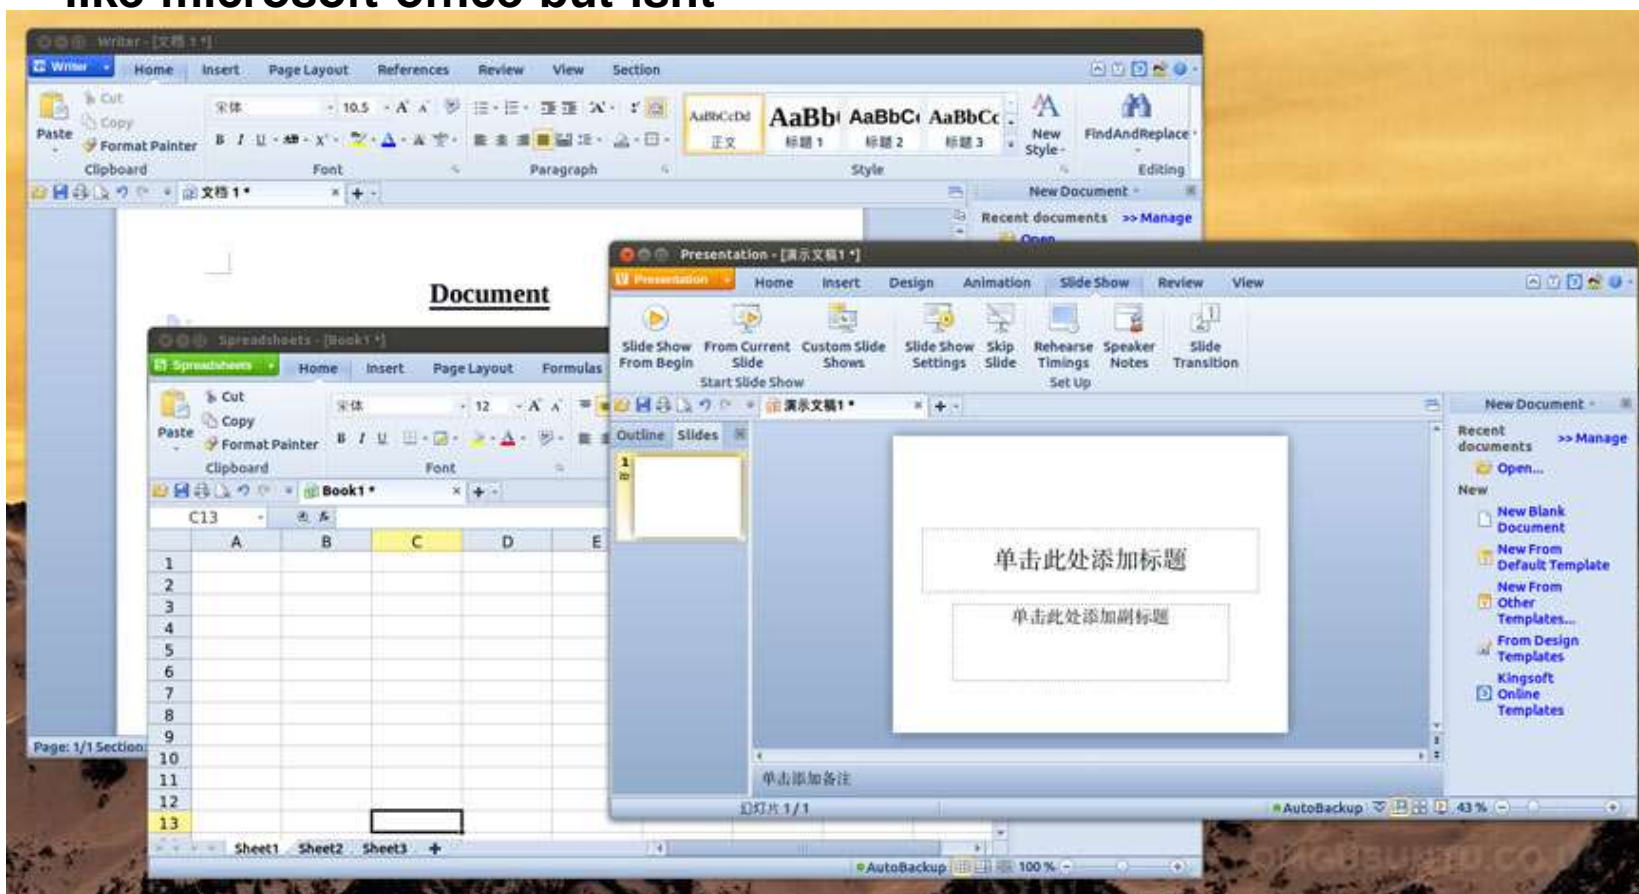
Writer - [文档 1 *]
Writer
Home Insert Page Layout References Review View Section
Cut
Copy
Paste
Format Painter
Clipboard
宋体 10.5
Font
Paragraph
AaBbCcDd 正文
AaBb 标题 1
AaBbC 标题 2
AaBbCc 标题 3
Style
New Style
FindAndReplace
Editing
文档 1 *
New Document
Recent documents >> Manage
Open...
Document
Page: 1/1 Section

Spreadsheets - [Book1 *]
Spreadsheets
Home Insert Page Layout Formulas
Cut
Copy
Paste
Format Painter
Clipboard
宋体 12
Font
Book1 *
C13
| | A | B | C | D | E |
|---|---|---|---|---|---|
| 1 | | | | | |
| 2 | | | | | |
| 3 | | | | | |
| 4 | | | | | |
| 5 | | | | | |
| 6 | | | | | |
| 7 | | | | | |
| 8 | | | | | |
| 9 | | | | | |
| 10 | | | | | |
| 11 | | | | | |
| 12 | | | | | |
| 13 | | | | | |
Sheet1 Sheet2 Sheet3
AutoBackup 100 %

Presentation - [演示文稿1 *]
Presentation
Home Insert Design Animation Slide Show Review View
Slide Show From Begin
From Current Slide
Custom Slide Shows
Start Slide Show
Slide Show Settings
Skip Slide
Rehearse Timings
Speaker Notes
Set Up
Slide Transition
演示文稿1 *
Outline Slides
1
单击此处添加标题
单击此处添加副标题
单击添加备注
幻灯片 1 / 1
AutoBackup 43 %
New Document
Recent documents >> Manage
Open...
New
New Blank Document
New From Default Template
New From Other Templates...
From Design Templates
Kingsoft Online Templates